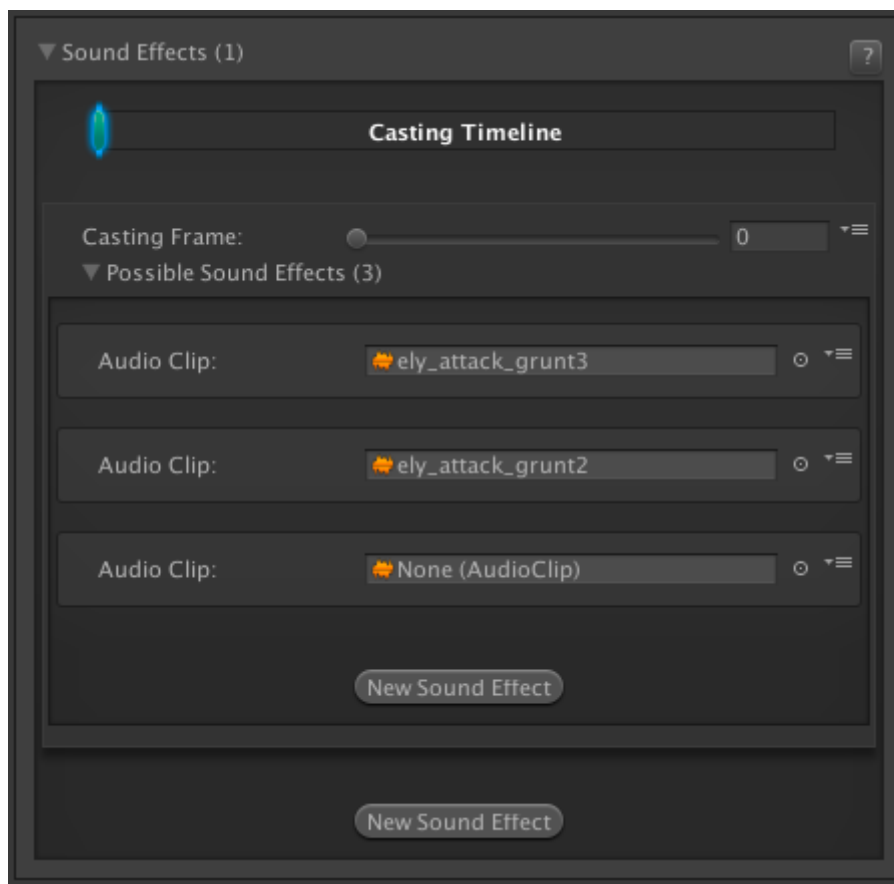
Sound Effects (1)

?

Casting Timeline

Casting Frame: 0

Possible Sound Effects (3)

Audio Clip: ely_attack_grunt3

Audio Clip: ely_attack_grunt2

Audio Clip: None (AudioClip)

New Sound Effect

New Sound Effect